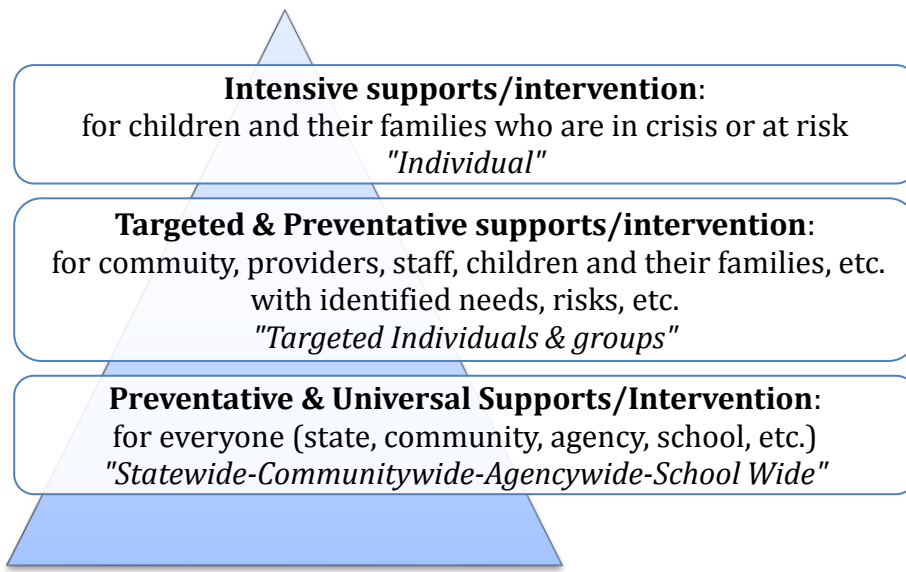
**Intensive supports/intervention**:
for children and their families who are in crisis or at risk
*"Individual"*

**Targeted & Preventative supports/intervention**:
for commuity, providers, staff, children and their families, etc. with identified needs, risks, etc.
*"Targeted Individuals & groups"*

**Preventative & Universal Supports/Intervention**:
for everyone (state, community, agency, school, etc.)
*"Statewide-Communitywide-Agencywide-School Wide"*